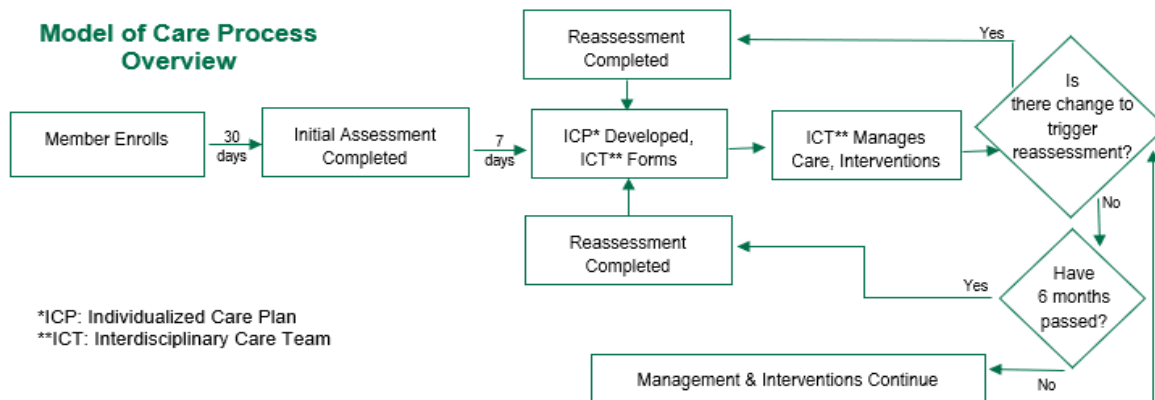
Model of Care Process Overview

Reassessment Completed

Yes

Is there change to trigger reassessment?

Member Enrolls

30 days

Initial Assessment Completed

7 days

ICP* Developed, ICT** Forms

ICT** Manages Care, Interventions

No

Reassessment Completed

Yes

Have 6 months passed?

*ICP: Individualized Care Plan
**ICT: Interdisciplinary Care Team

Management & Interventions Continue

No